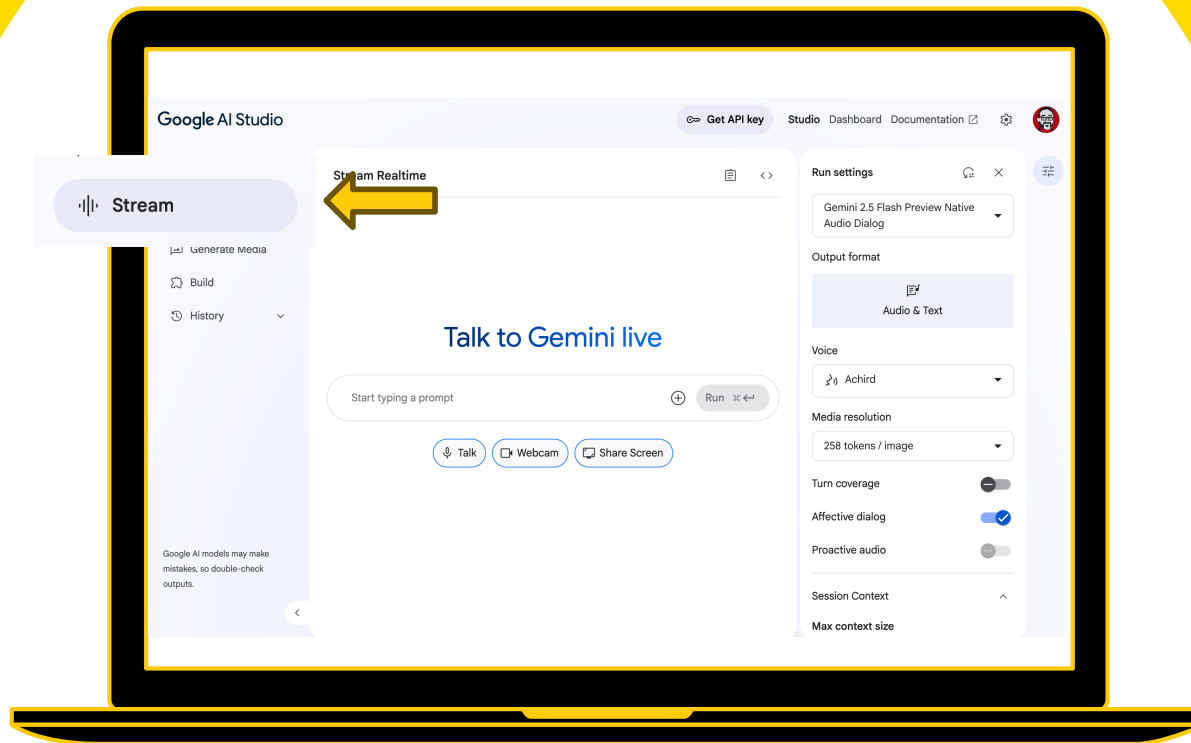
Google AI Studio

Get API key

Studio Dashboard Documentation

Stream

Stream Realtime

Generate Media

Build

History

Talk to Gemini live

Start typing a prompt

Run ⌘ ↵

Talk

Webcam

Share Screen

Google AI models may make mistakes, so double-check outputs.

Run settings

Gemini 2.5 Flash Preview Native Audio Dialog

Output format

Audio & Text

Voice

Achird

Media resolution

258 tokens / image

Turn coverage

Affective dialog

Proactive audio

Session Context

Max context size